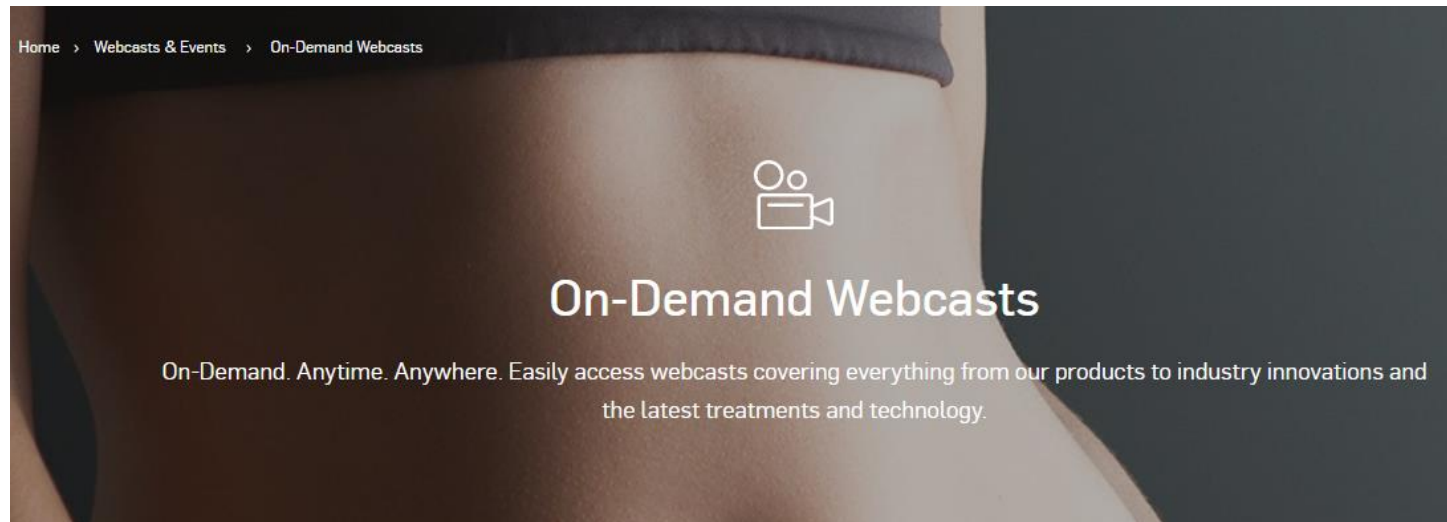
Home › Webcasts & Events › On-Demand Webcasts

On-Demand Webcasts

On-Demand. Anytime. Anywhere. Easily access webcasts covering everything from our products to industry innovations and the latest treatments and technology.